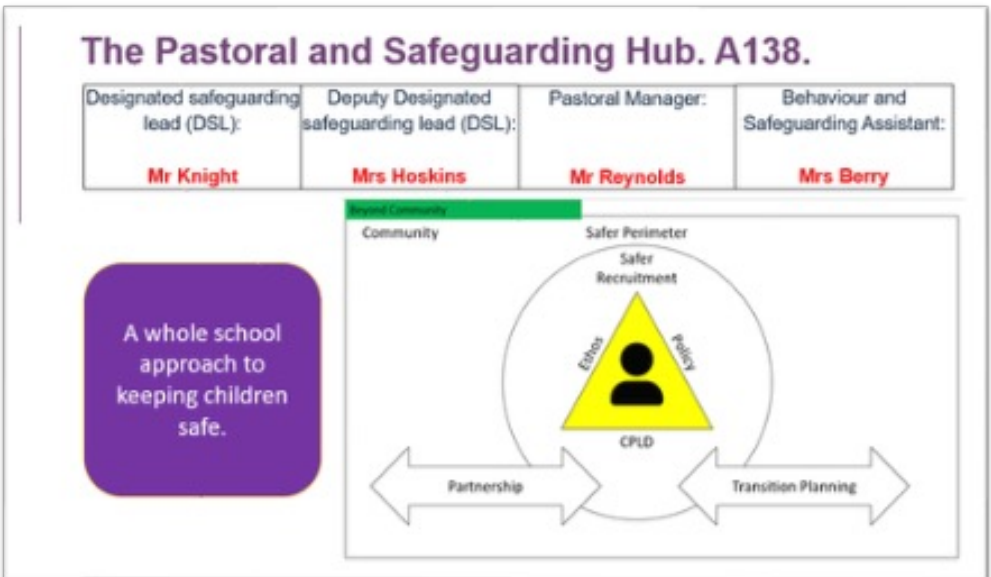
The Pastoral and Safeguarding Hub. A138.

| Designated safeguarding lead (DSL): Mr Knight | Deputy Designated safeguarding lead (DSL): Mrs Hoskins | Pastoral Manager: Mr Reynolds | Behaviour and Safeguarding Assistant: Mrs Berry |
|---|---|---|---|

A whole school approach to keeping children safe.

Beyond Community

Community

Safer Perimeter

Safer Recruitment

Ethos

Policy

CPLD

Partnership

Transition Planning